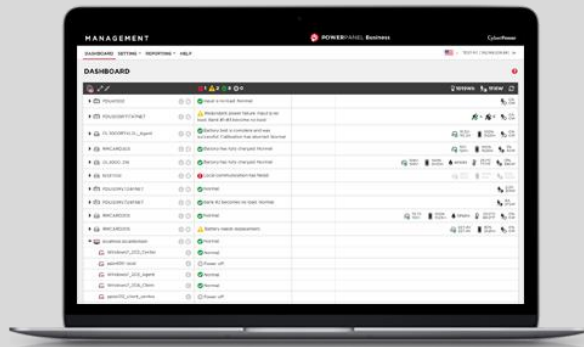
MANAGEMENT

POWERPANEL Business

CyberPower

DASHBOARD SETTING REPORTING HELP

DASHBOARD

Normal

Normal

Normal

Normal

Normal

Normal

Normal

Battery needs replacement

Normal

Normal

Normal

Power off

Normal

Normal

Power off

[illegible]